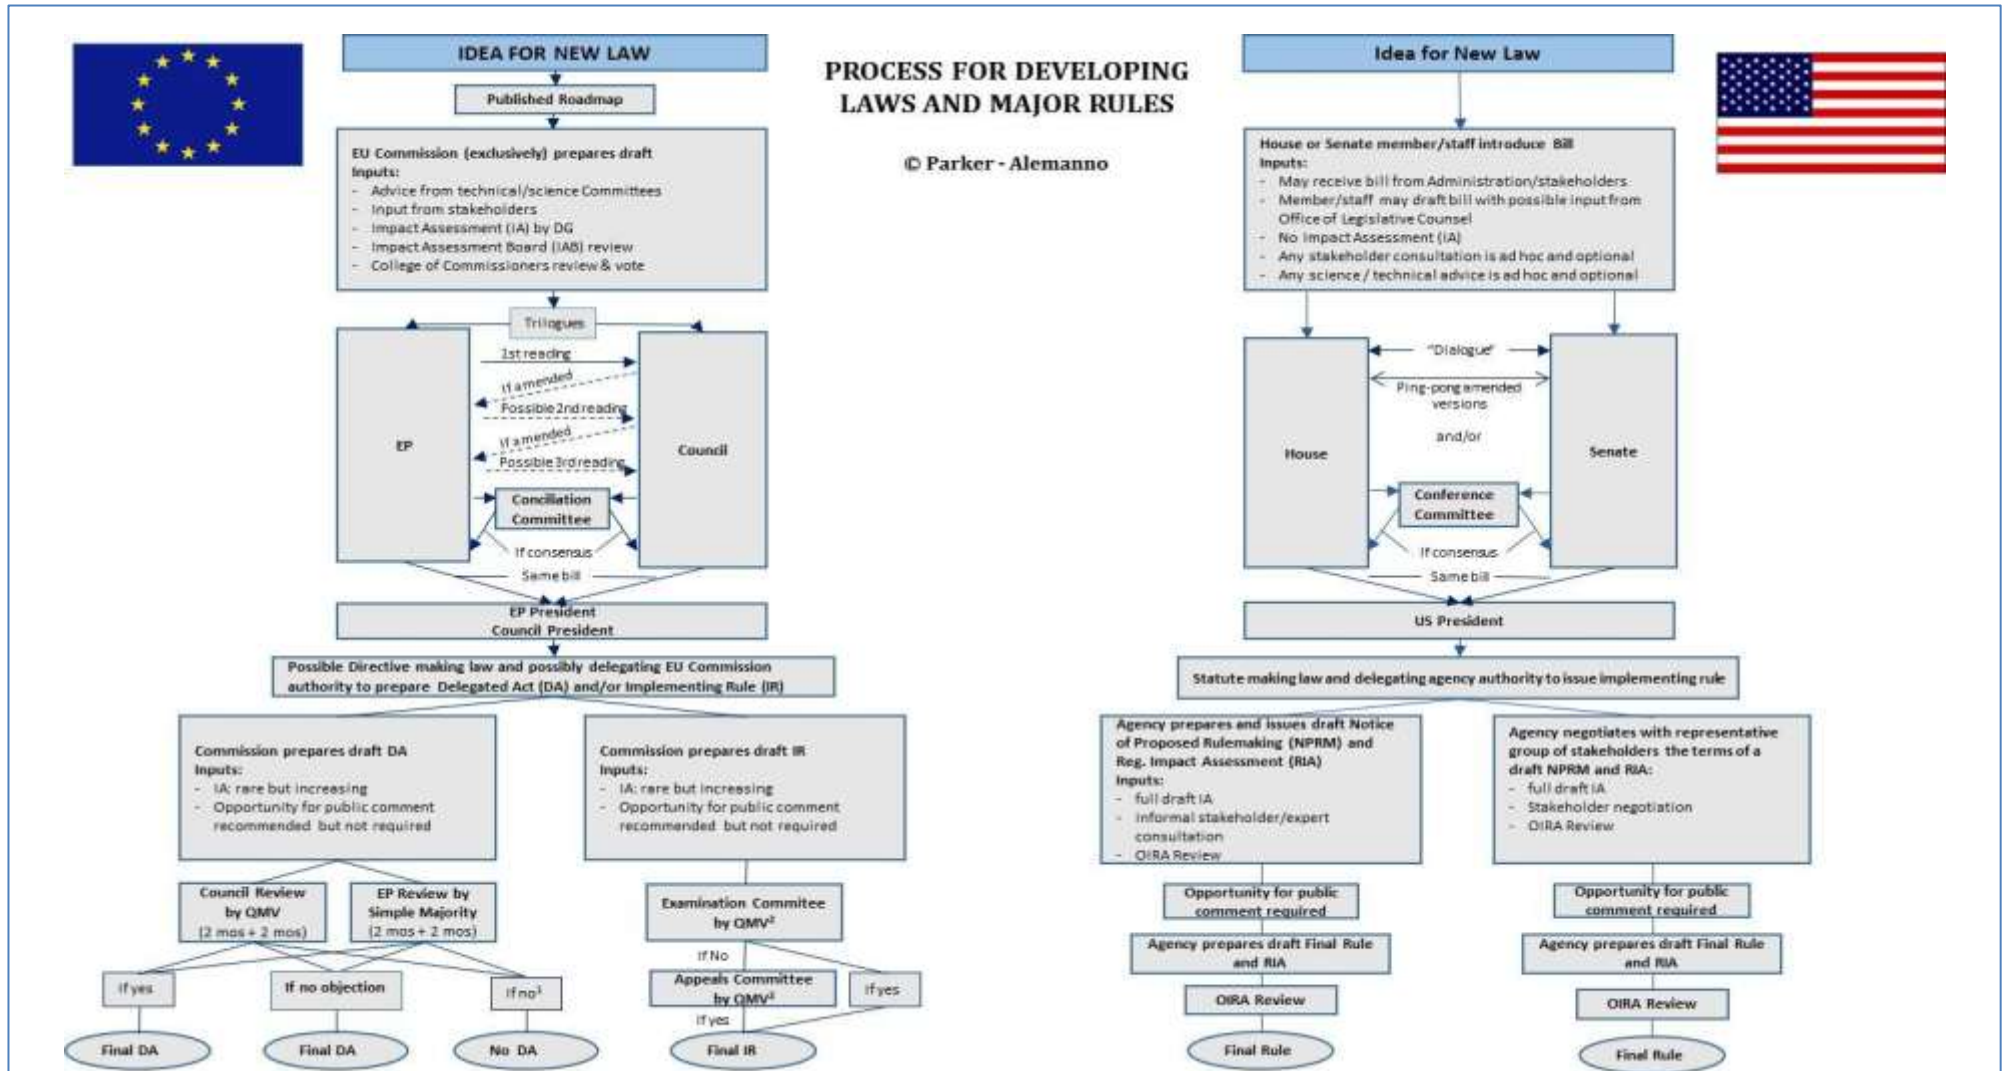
IDEA FOR NEW LAW

Published Roadmap

EU Commission (exclusively) prepares draft
Inputs:
- Advice from technical/science Committees
- Input from stakeholders
- Impact Assessment (IA) by DG
- Impact Assessment Board (IAB) review
- College of Commissioners review & vote

Trilogues

1st reading
If amended
Possible 2nd reading
If amended
Possible 3rd reading

EP

Council

Conciliation Committee

If consensus

Same bill

EP President
Council President

Possible Directive making law and possibly delegating EU Commission authority to prepare Delegated Act (DA) and/or Implementing Rule (IR)

Commission prepares draft DA
Inputs:
- IA: rare but increasing
- Opportunity for public comment recommended but not required

Commission prepares draft IR
Inputs:
- IA: rare but increasing
- Opportunity for public comment recommended but not required

Council Review by QMV (2 mos + 2 mos)

EP Review by Simple Majority (2 mos + 2 mos)

Examination Commitee by QMV$^2$

If No

Appeals Committee by QMV$^2$

If yes

If no objection

If no$^1$

If yes

If yes

Final DA

Final DA

No DA

Final IR

PROCESS FOR DEVELOPING LAWS AND MAJOR RULES

© Parker - Alemanno

Idea for New Law

House or Senate member/staff introduce Bill
Inputs:
- May receive bill from Administration/stakeholders
- Member/staff may draft bill with possible input from Office of Legislative Counsel
- No Impact Assessment (IA)
- Any stakeholder consultation is ad hoc and optional
- Any science / technical advice is ad hoc and optional

"Dialogue"

Ping-pong amended versions

and/or

House

Senate

Conference Committee

If consensus

Same bill

US President

Statute making law and delegating agency authority to issue implementing rule

Agency prepares and issues draft Notice of Proposed Rulemaking (NPRM) and Reg. Impact Assessment (RIA)
Inputs:
- full draft IA
- informal stakeholder/expert consultation
- OIRA Review

Agency negotiates with representative group of stakeholders the terms of a draft NPRM and RIA:
- full draft IA
- Stakeholder negotiation
- OIRA Review

Opportunity for public comment required

Opportunity for public comment required

Agency prepares draft Final Rule and RIA

Agency prepares draft Final Rule and RIA

OIRA Review

OIRA Review

Final Rule

Final Rule